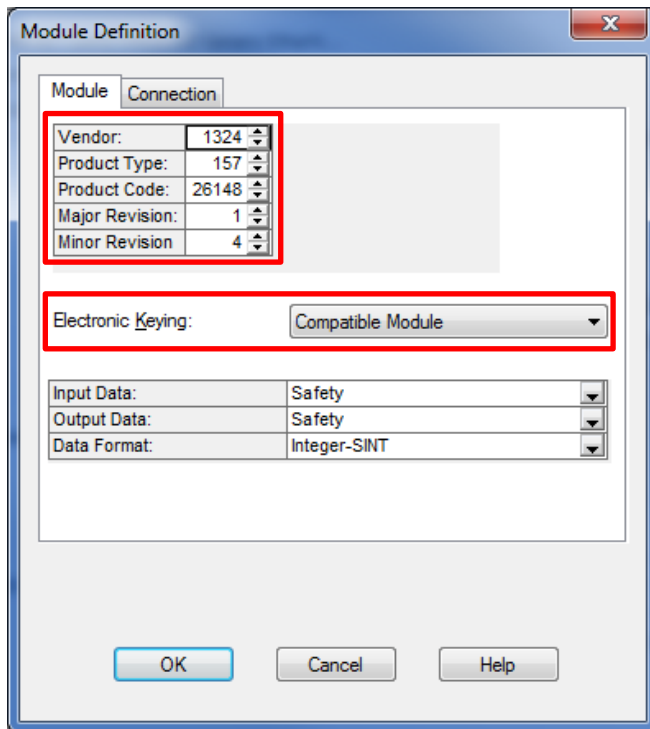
Module Definition

Module | Connection

| Vendor: | 1324 |
|---|---|
| Product Type: | 157 |
| Product Code: | 26148 |
| Major Revision: | 1 |
| Minor Revision | 4 |

Electronic Keying: Compatible Module

| Input Data: | Safety |
|---|---|
| Output Data: | Safety |
| Data Format: | Integer-SINT |

OK Cancel Help